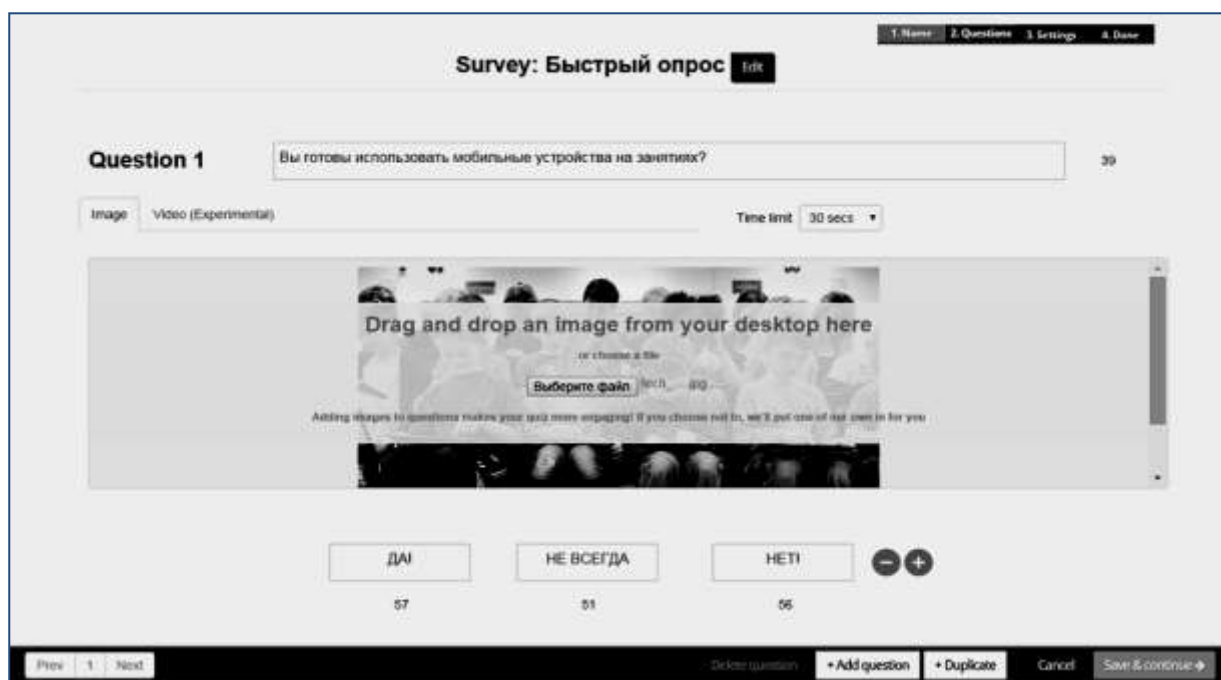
1. Name 2. Questions 3. Settings 4. Done

Survey: Быстрый опрос Edit

Question 1 Вы готовы использовать мобильные устройства на занятиях? 39

Image Video (Experimental) Time limit 30 secs ▾

Drag and drop an image from your desktop here

or choose a file

Выберите файл tech...jpg

Adding images to questions makes your quiz more engaging! If you choose not to, we'll put one of our own in for you

ДА! НЕ ВСЕГДА НЕТ!

57 51 56

Prev 1 Next Delete question + Add question + Duplicate Cancel Save & continue